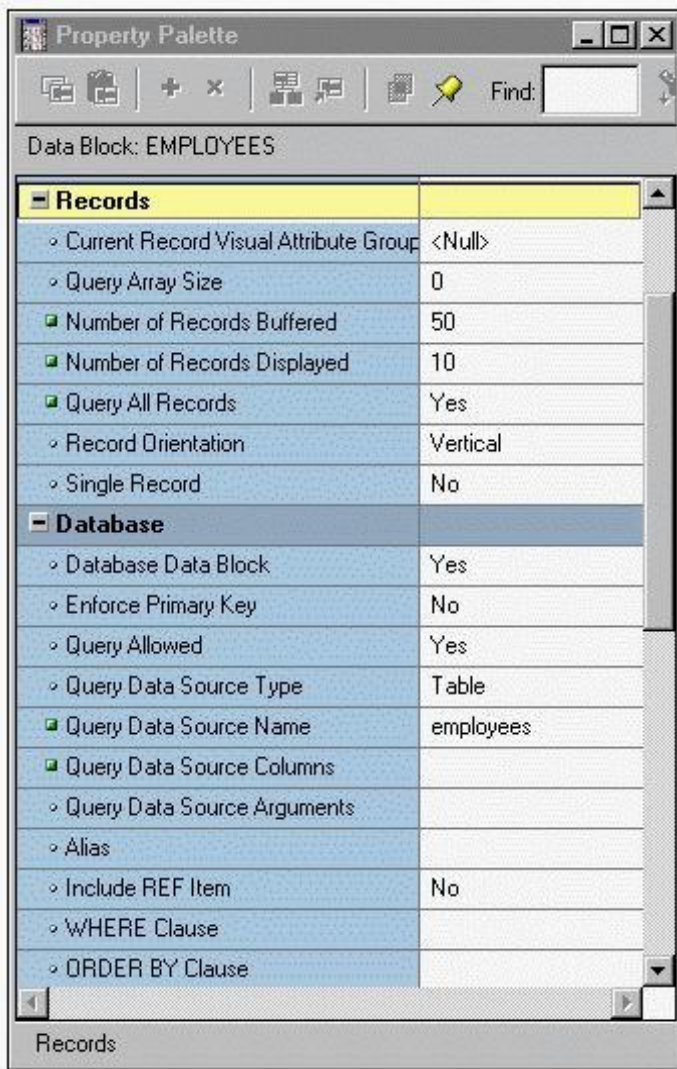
Property Palette

Find:

Data Block: EMPLOYEES

| Records | |
|---|---|
| Current Record Visual Attribute Group | <Null> |
| Query Array Size | 0 |
| Number of Records Buffered | 50 |
| Number of Records Displayed | 10 |
| Query All Records | Yes |
| Record Orientation | Vertical |
| Single Record | No |
| Database | |
| Database Data Block | Yes |
| Enforce Primary Key | No |
| Query Allowed | Yes |
| Query Data Source Type | Table |
| Query Data Source Name | employees |
| Query Data Source Columns | |
| Query Data Source Arguments | |
| Alias | |
| Include REF Item | No |
| WHERE Clause | |
| ORDER BY Clause | |

Records